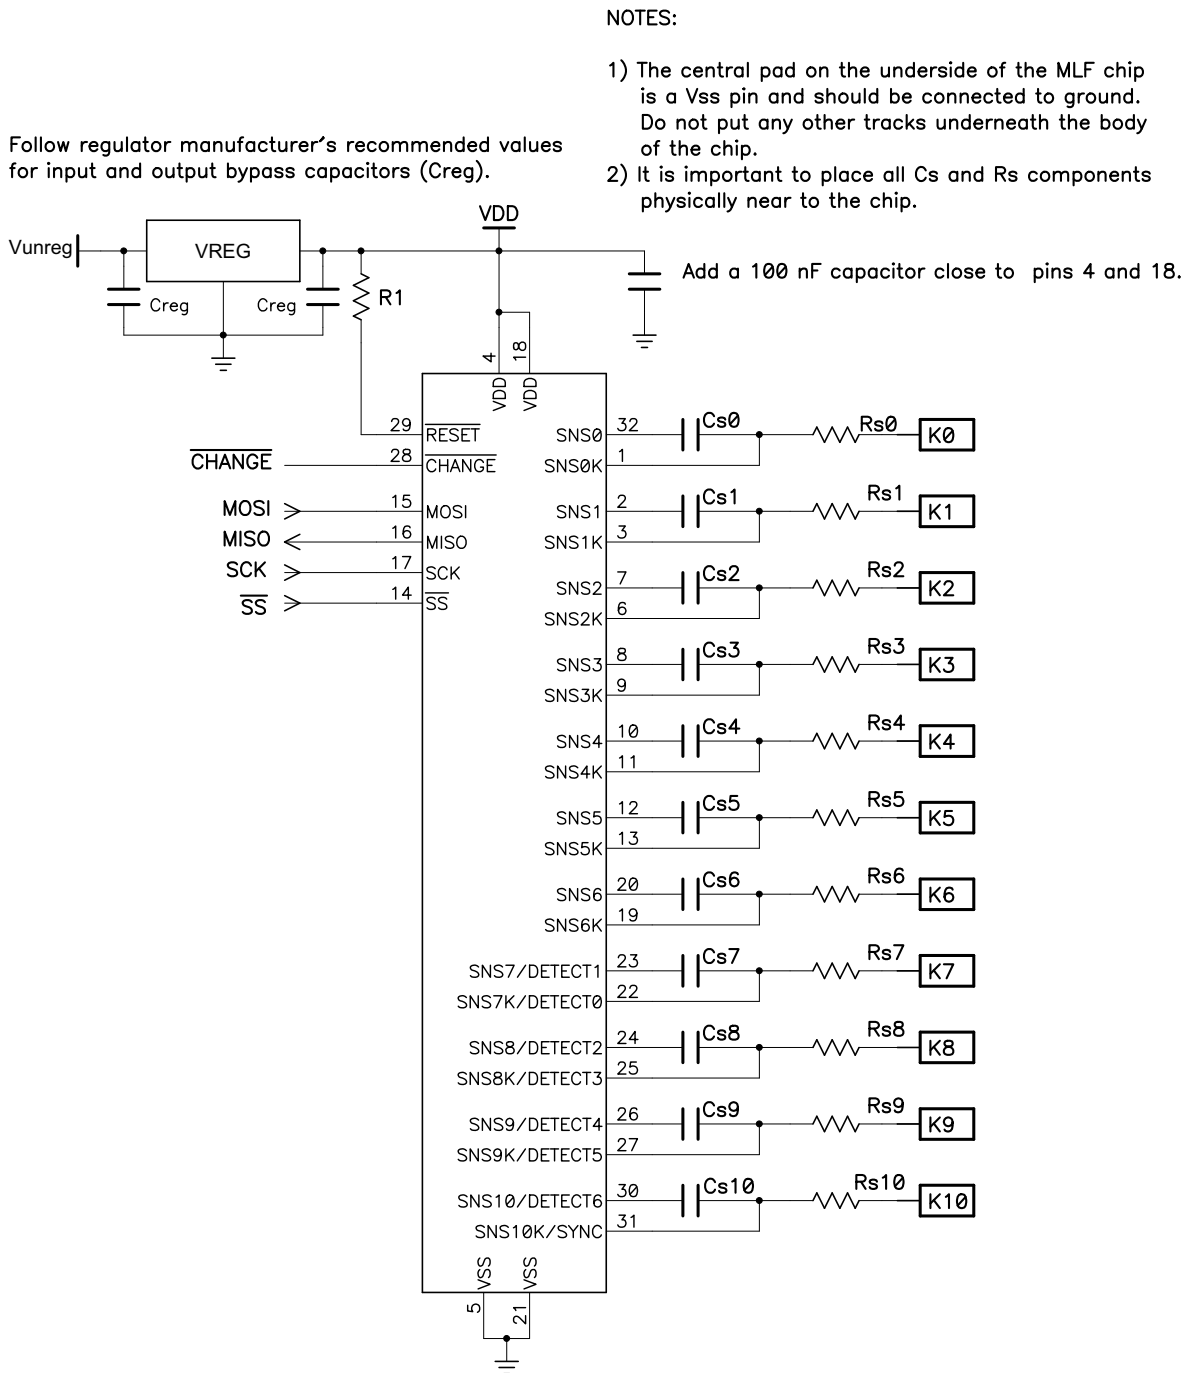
NOTES:

1) The central pad on the underside of the MLF chip is a Vss pin and should be connected to ground. Do not put any other tracks underneath the body of the chip.
2) It is important to place all Cs and Rs components physically near to the chip.

Follow regulator manufacturer's recommended values for input and output bypass capacitors (Creg).

VDD

Vunreg
VREG
Creg
Creg
R1

Add a 100 nF capacitor close to pins 4 and 18.

4
18
VDD
VDD

29 $\overline{RESET}$
$\overline{CHANGE}$ 28 $\overline{CHANGE}$
MOSI 15 MOSI
MISO 16 MISO
SCK 17 SCK
$\overline{SS}$ 14 $\overline{SS}$

SNS0 32 Cs0 Rs0 K0
SNS0K 1
SNS1 2 Cs1 Rs1 K1
SNS1K 3
SNS2 7 Cs2 Rs2 K2
SNS2K 6
SNS3 8 Cs3 Rs3 K3
SNS3K 9
SNS4 10 Cs4 Rs4 K4
SNS4K 11
SNS5 12 Cs5 Rs5 K5
SNS5K 13
SNS6 20 Cs6 Rs6 K6
SNS6K 19
SNS7/DETECT1 23 Cs7 Rs7 K7
SNS7K/DETECT0 22
SNS8/DETECT2 24 Cs8 Rs8 K8
SNS8K/DETECT3 25
SNS9/DETECT4 26 Cs9 Rs9 K9
SNS9K/DETECT5 27
SNS10/DETECT6 30 Cs10 Rs10 K10
SNS10K/SYNC 31

VSS
VSS
5
21